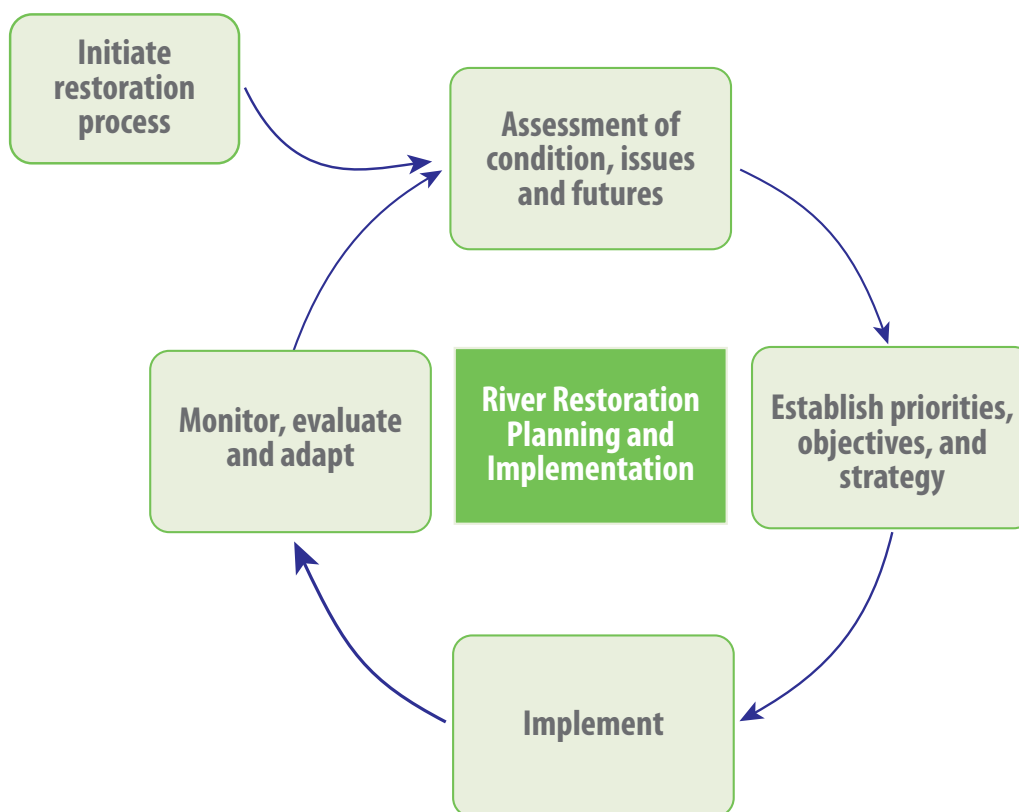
Initiate restoration process

Assessment of condition, issues and futures

River Restoration Planning and Implementation

Monitor, evaluate and adapt

Establish priorities, objectives, and strategy

Implement